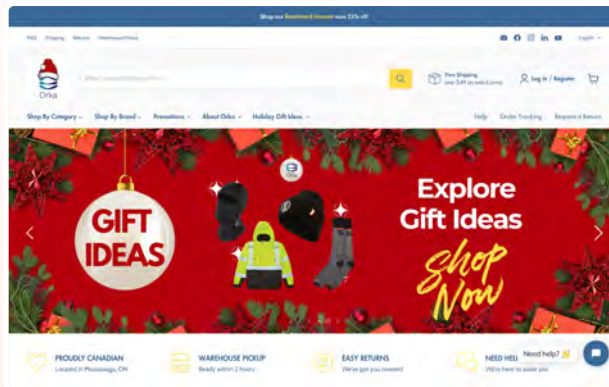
Shop our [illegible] now 15% off

FAQ Shipping Returns Warehouse Pickup

English

Orka

Free Shipping over $49 on orders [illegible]

Log in / Register

Shop By Category Shop By Brand Promotions About Orka Holiday Gift Ideas

Help Order Tracking Request a Return

GIFT IDEAS

Explore Gift Ideas

Shop Now

PROUDLY CANADIAN
Located in Mississauga, ON

WAREHOUSE PICKUP
Ready within 2 hours

EASY RETURNS
We've got you covered

NEED HEL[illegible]
We're here to assist you

Need help?